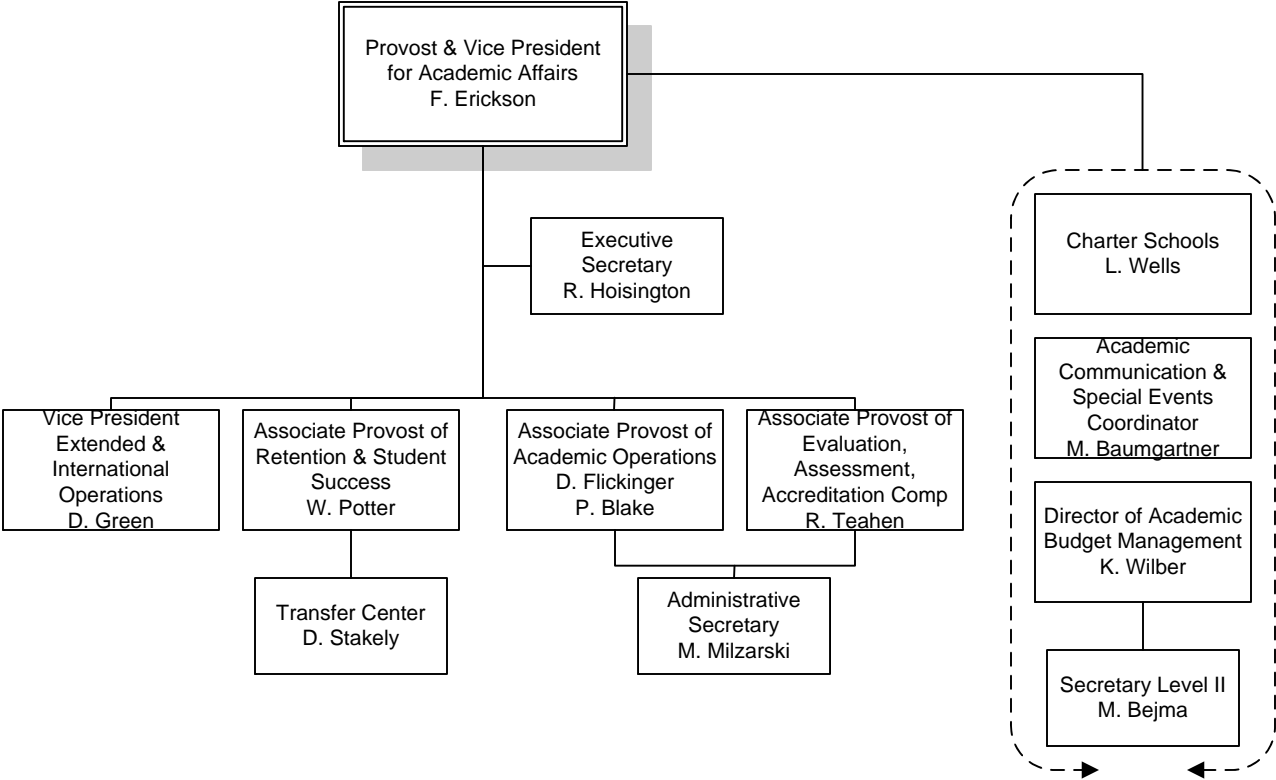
Provost & Vice President for Academic Affairs
F. Erickson

Executive Secretary
R. Hoisington

Vice President Extended & International Operations
D. Green

Associate Provost of Retention & Student Success
W. Potter

Transfer Center
D. Stakely

Associate Provost of Academic Operations
D. Flickinger
P. Blake

Associate Provost of Evaluation, Assessment, Accreditation Comp
R. Teahen

Administrative Secretary
M. Milzarski

Charter Schools
L. Wells

Academic Communication & Special Events Coordinator
M. Baumgartner

Director of Academic Budget Management
K. Wilber

Secretary Level II
M. Bejma